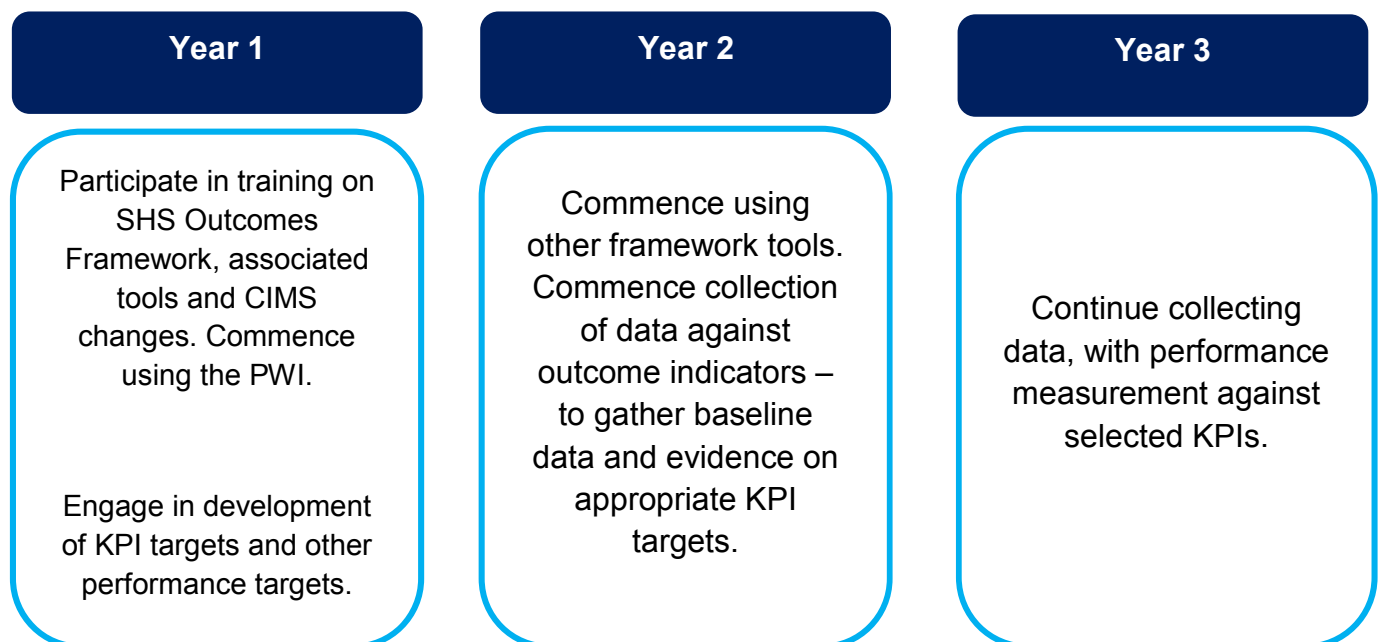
Year 1

Participate in training on SHS Outcomes Framework, associated tools and CIMS changes. Commence using the PWI.

Engage in development of KPI targets and other performance targets.

Year 2

Commence using other framework tools. Commence collection of data against outcome indicators – to gather baseline data and evidence on appropriate KPI targets.

Year 3

Continue collecting data, with performance measurement against selected KPIs.